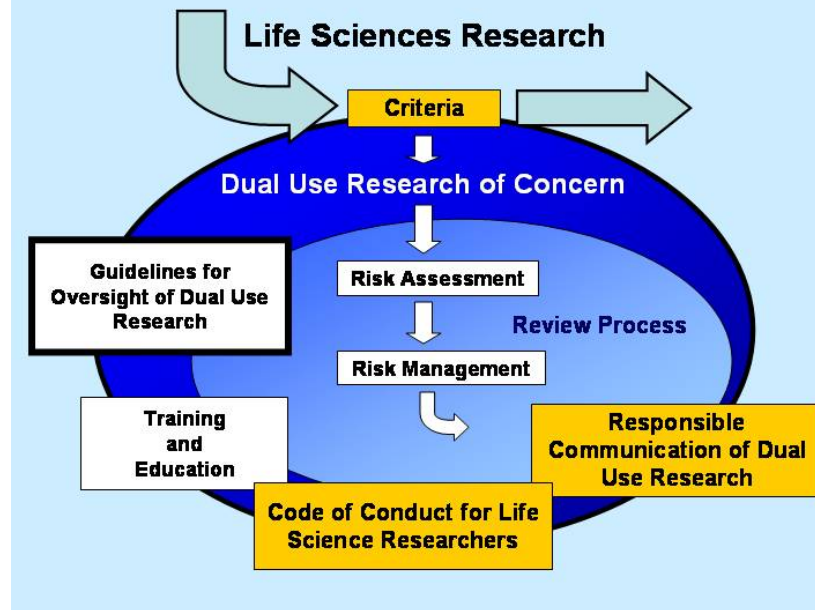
Life Sciences Research

Criteria

Dual Use Research of Concern

Guidelines for Oversight of Dual Use Research

Risk Assessment

Review Process

Risk Management

Training and Education

Responsible Communication of Dual Use Research

Code of Conduct for Life Science Researchers